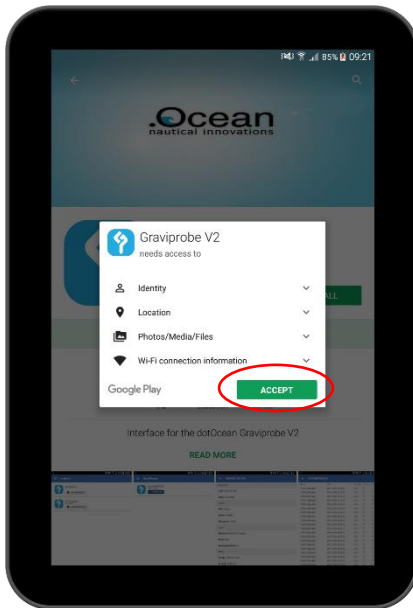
85% 09:21

.Ocean
nautical innovations

Graviprobe V2
needs access to

Identity

Location

Photos/Media/Files

Wi-Fi connection information

Google Play

ACCEPT

ALL

Interface for the dotOcean Graviprobe V2

READ MORE